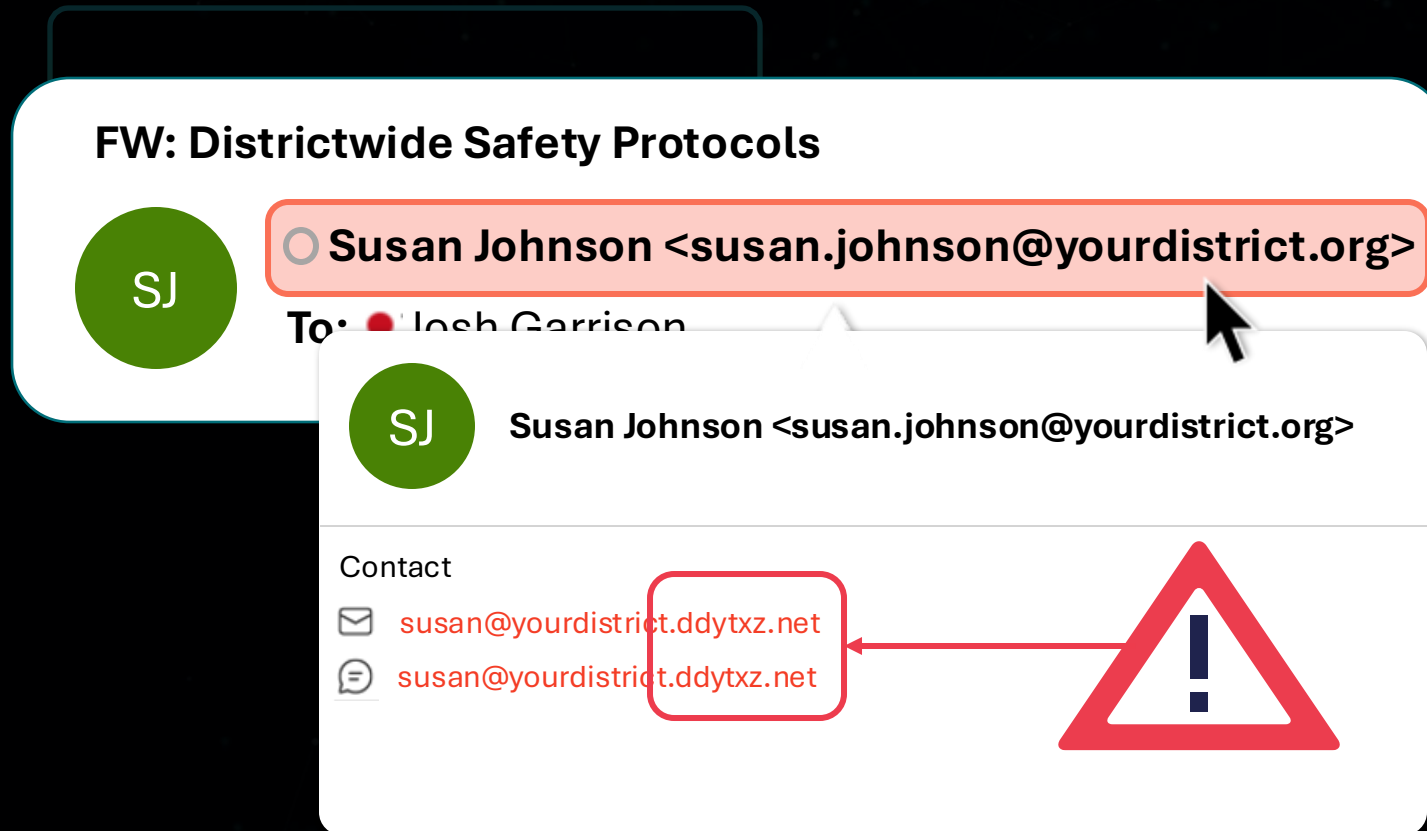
FW: Districtwide Safety Protocols

SJ

Susan Johnson <susan.johnson@yourdistrict.org>

To: Josh Garrison

SJ

Susan Johnson <susan.johnson@yourdistrict.org>

Contact

susan@yourdistrict.ddytxz.net

susan@yourdistrict.ddytxz.net